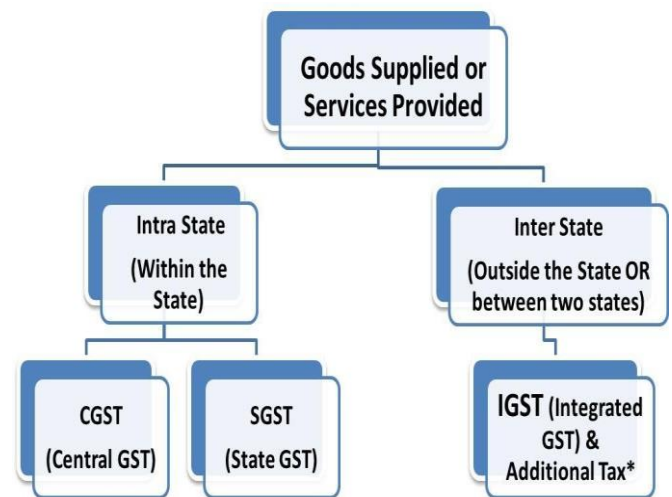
Goods Supplied or Services Provided

Intra State (Within the State)

Inter State (Outside the State OR between two states)

CGST (Central GST)

SGST (State GST)

IGST (Integrated GST) & Additional Tax*